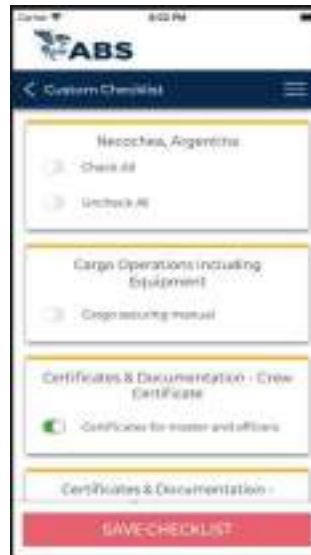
Carrier 4:02 PM

ABS

< Custom Checklist

Necochea, Argentina

Check All

Uncheck All

Cargo Operations including Equipment

Cargo securing manual

Certificates & Documentation - Crew Certificate

Certificates for master and officers

Certificates & Documentation -

SAVE CHECKLIST